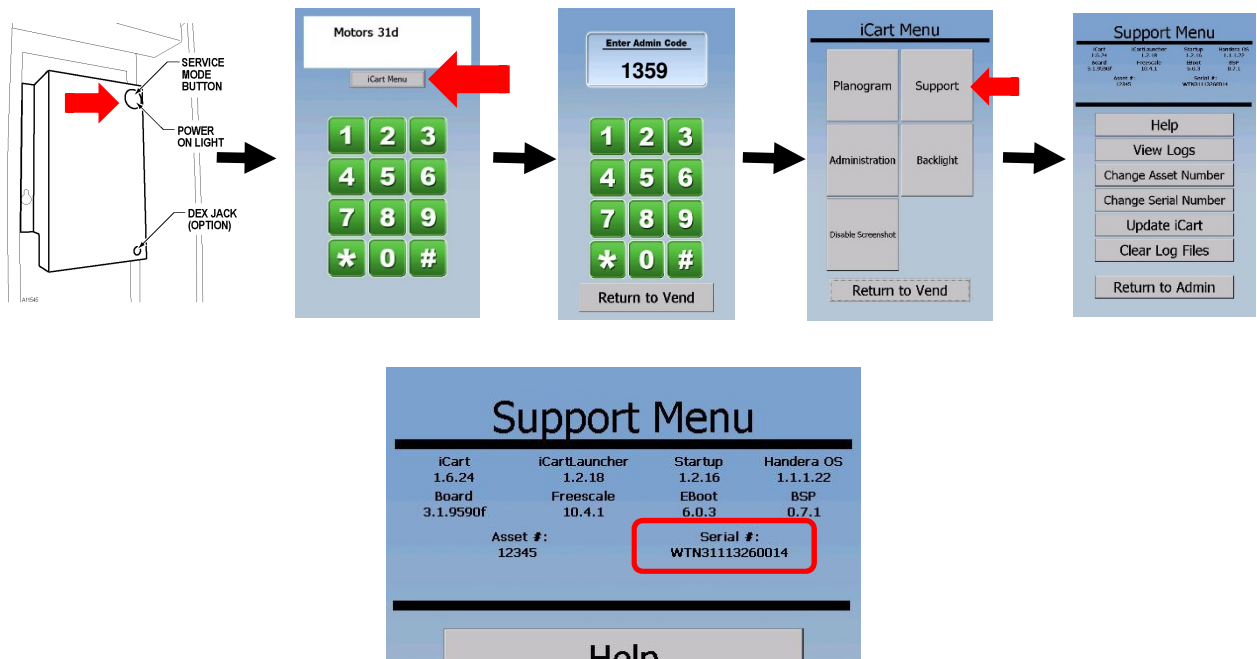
SERVICE MODE BUTTON

POWER ON LIGHT

DEX JACK (OPTION)

A1545

Motors 31d

iCart Menu

1 2 3
4 5 6
7 8 9
* 0 #

Enter Admin Code

1359

1 2 3
4 5 6
7 8 9
* 0 #

Return to Vend

iCart Menu

Planogram

Support

Administration

Backlight

Disable Screenshot

Return to Vend

Support Menu

iCart 1.6.24 iCartLauncher 1.2.18 Startup 1.2.16 Handera OS 1.1.1.22
Board 3.1.9590f Freescale 10.4.1 EBoot 6.0.3 BSP 0.7.1
Asset #: 12345 Serial #: WTN31113260014

Help

View Logs

Change Asset Number

Change Serial Number

Update iCart

Clear Log Files

Return to Admin

Support Menu

| iCart | iCartLauncher | Startup | Handera OS |
|---|---|---|---|
| 1.6.24 | 1.2.18 | 1.2.16 | 1.1.1.22 |
| Board | Freescale | EBoot | BSP |
| 3.1.9590f | 10.4.1 | 6.0.3 | 0.7.1 |

Asset #:
12345

Serial #:
WTN31113260014

Help